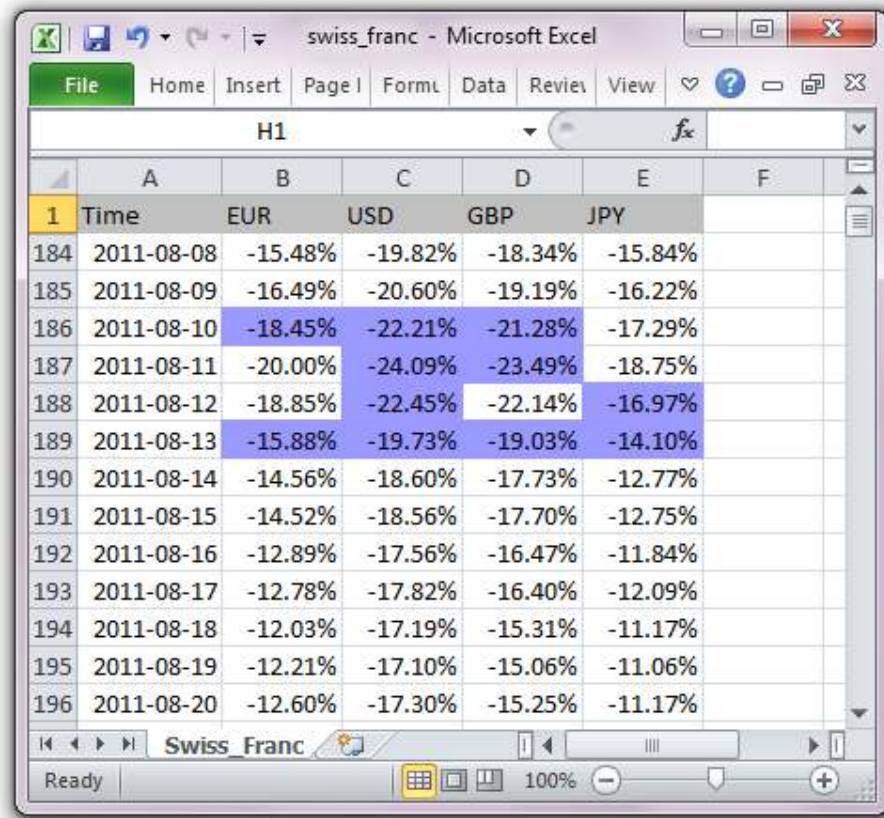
swiss_franc - Microsoft Excel

File | Home | Insert | Page I | Formu | Data | Reviev | View

H1

$f_x$

|  | A | B | C | D | E | F |
|---|---|---|---|---|---|---|
| 1 | Time | EUR | USD | GBP | JPY |  |
| 184 | 2011-08-08 | -15.48% | -19.82% | -18.34% | -15.84% |  |
| 185 | 2011-08-09 | -16.49% | -20.60% | -19.19% | -16.22% |  |
| 186 | 2011-08-10 | -18.45% | -22.21% | -21.28% | -17.29% |  |
| 187 | 2011-08-11 | -20.00% | -24.09% | -23.49% | -18.75% |  |
| 188 | 2011-08-12 | -18.85% | -22.45% | -22.14% | -16.97% |  |
| 189 | 2011-08-13 | -15.88% | -19.73% | -19.03% | -14.10% |  |
| 190 | 2011-08-14 | -14.56% | -18.60% | -17.73% | -12.77% |  |
| 191 | 2011-08-15 | -14.52% | -18.56% | -17.70% | -12.75% |  |
| 192 | 2011-08-16 | -12.89% | -17.56% | -16.47% | -11.84% |  |
| 193 | 2011-08-17 | -12.78% | -17.82% | -16.40% | -12.09% |  |
| 194 | 2011-08-18 | -12.03% | -17.19% | -15.31% | -11.17% |  |
| 195 | 2011-08-19 | -12.21% | -17.10% | -15.06% | -11.06% |  |
| 196 | 2011-08-20 | -12.60% | -17.30% | -15.25% | -11.17% |  |

Swiss_Franc

Ready 100%